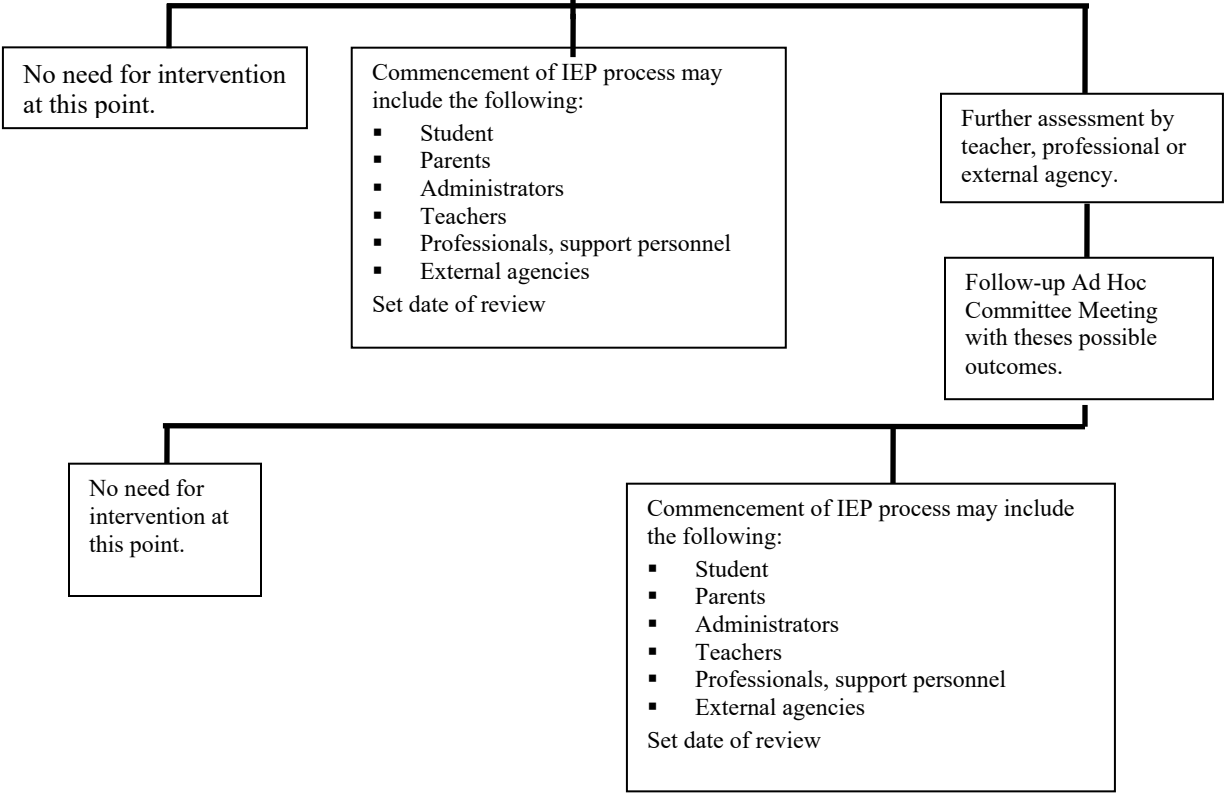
No need for intervention at this point.

Commencement of IEP process may include the following:
- Student
- Parents
- Administrators
- Teachers
- Professionals, support personnel
- External agencies

Set date of review

Further assessment by teacher, professional or external agency.

Follow-up Ad Hoc Committee Meeting with theses possible outcomes.

No need for intervention at this point.

Commencement of IEP process may include the following:
- Student
- Parents
- Administrators
- Teachers
- Professionals, support personnel
- External agencies

Set date of review